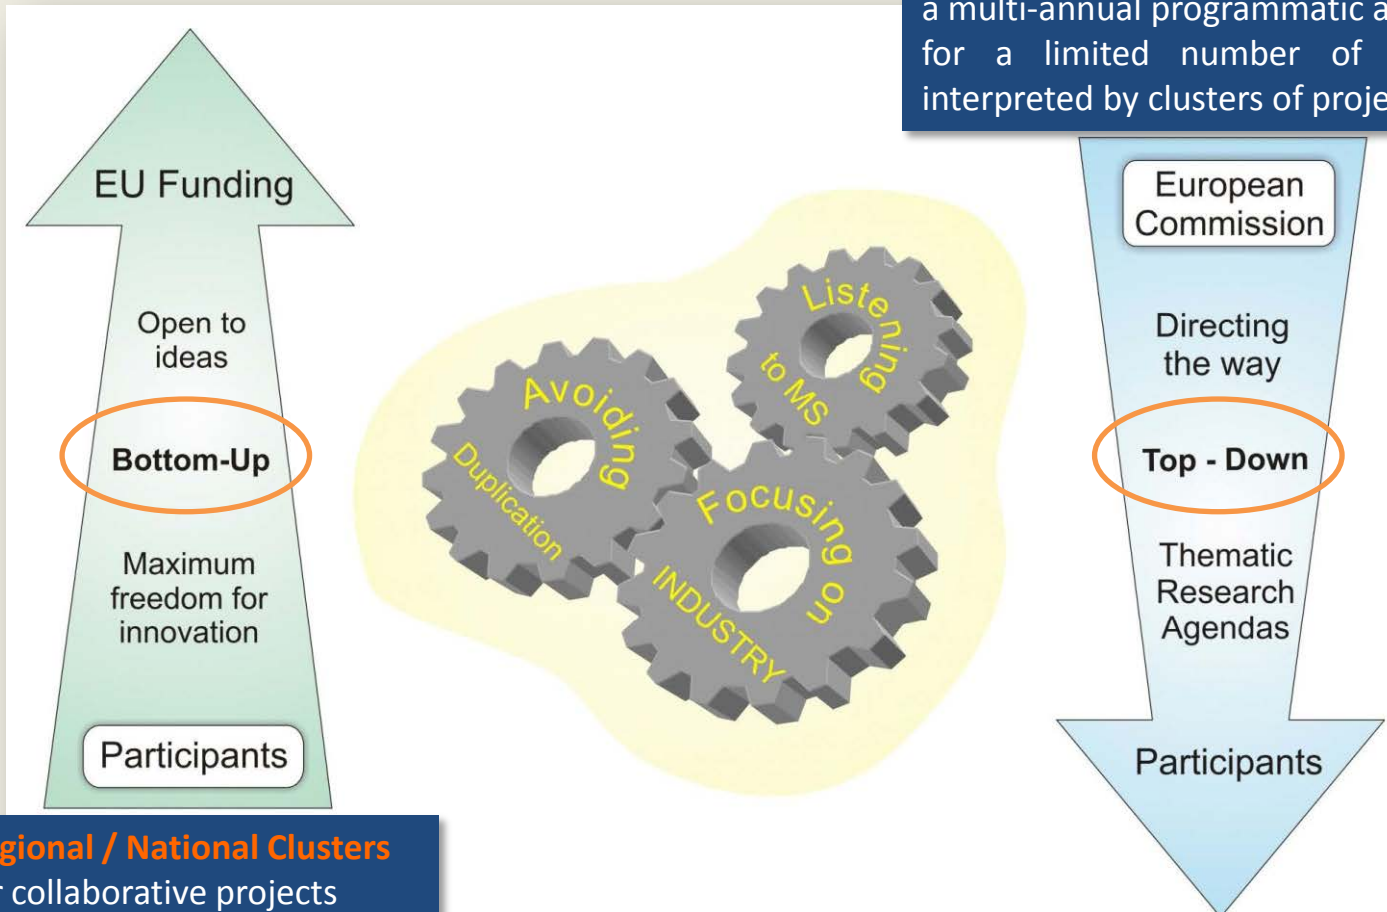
a multi-annual programmatic a
for a limited number of
interpreted by clusters of proje

EU Funding

Open to ideas

Bottom-Up

Maximum freedom for innovation

Participants

gional / National Clusters
r collaborative projects

Avoiding Duplication

Listening to MS

Focusing on INDUSTRY

European Commission

Directing the way

Top - Down

Thematic Research Agendas

Participants